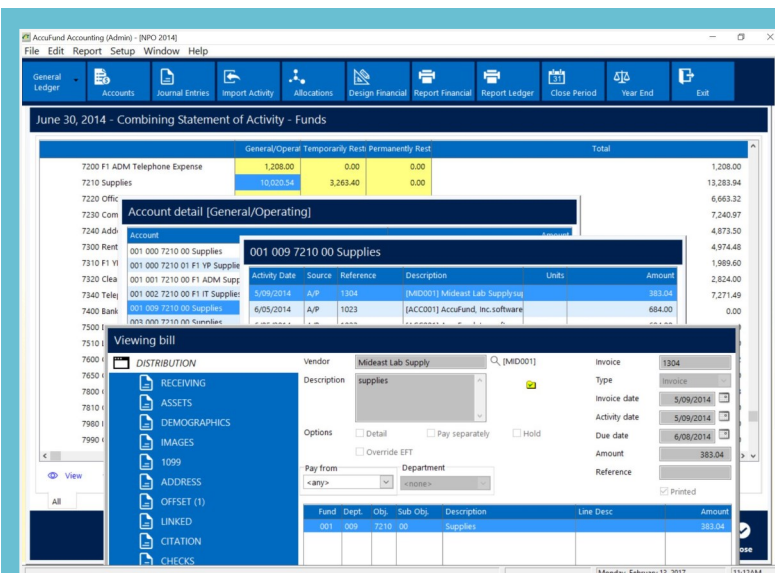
AccuFund Accounting (Admin) - [NPO 2014]

File Edit Report Setup Window Help

General Ledger | Accounts | Journal Entries | Import Activity | Allocations | Design Financial | Report Financial | Report Ledger | Close Period | Year End | Exit

June 30, 2014 - Combining Statement of Activity - Funds

| | General/Operat | Temporarily Rest | Permanently Rest | Total |
|---|---|---|---|---|
| 7200 F1 ADM Telephone Expense | 1,208.00 | 0.00 | 0.00 | 1,208.00 |
| 7210 Supplies | 10,020.54 | 3,263.40 | 0.00 | 13,283.94 |
| 7220 Offic | | | | 6,663.32 |
| 7230 Com | | | | 7,240.97 |
| 7240 Add | | | | 4,873.50 |
| 7300 Rent | | | | 4,974.48 |
| 7310 F1 Yl | | | | 1,989.60 |
| 7320 Clea | | | | 2,824.00 |
| 7340 Tele | | | | 7,271.49 |
| 7400 Bank | | | | 0.00 |
| 7500 | | | | |
| 7510 | | | | |
| 7600 | | | | |
| 7650 | | | | |
| 7800 | | | | |
| 7810 | | | | |
| 7980 | | | | |
| 7990 | | | | |

View

All

Account detail [General/Operating]

Account | Amount

001 000 7210 00 Supplies
001 000 7210 01 F1 YP Supplie
001 001 7210 00 F1 ADM Supp
001 002 7210 00 F1 IT Supplies
001 009 7210 00 Supplies
003 000 7210 00 Supplies

001 009 7210 00 Supplies

| Activity Date | Source | Reference | Description | Units | Amount |
|---|---|---|---|---|---|
| 5/09/2014 | A/P | 1304 | [MID001] Mideast Lab Supply su | | 383.04 |
| 6/05/2014 | A/P | 1023 | [ACC001] AccuFund, Inc.software | | 684.00 |

Viewing bill

DISTRIBUTION
RECEIVING
ASSETS
DEMOGRAPHICS
IMAGES
1099
ADDRESS
OFFSET (1)
LINKED
CITATION
CHECKS

Vendor: Mideast Lab Supply [MID001]
Description: supplies
Options: Detail | Pay separately | Hold | Override EFT
Pay from: <any>
Department: <none>

Invoice: 1304
Type: Invoice
Invoice date: 5/09/2014
Activity date: 5/09/2014
Due date: 6/08/2014
Amount: 383.04
Reference:
Printed

| Fund | Dept. | Obj. | Sub Obj. | Description | Line Desc | Amount |
|---|---|---|---|---|---|---|
| 001 | 009 | 7210 | 00 | Supplies | | 383.04 |

ose

Monday, February 13, 2017 | 11:12AM